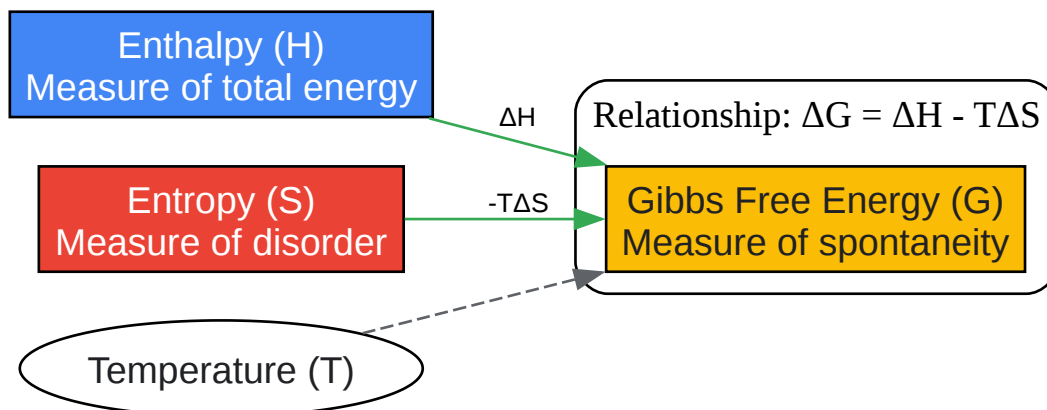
Enthalpy (H)
Measure of total energy

Entropy (S)
Measure of disorder

Temperature (T)

$\Delta H$

$-T\Delta S$

Relationship: $\Delta G = \Delta H - T\Delta S$

Gibbs Free Energy (G)
Measure of spontaneity